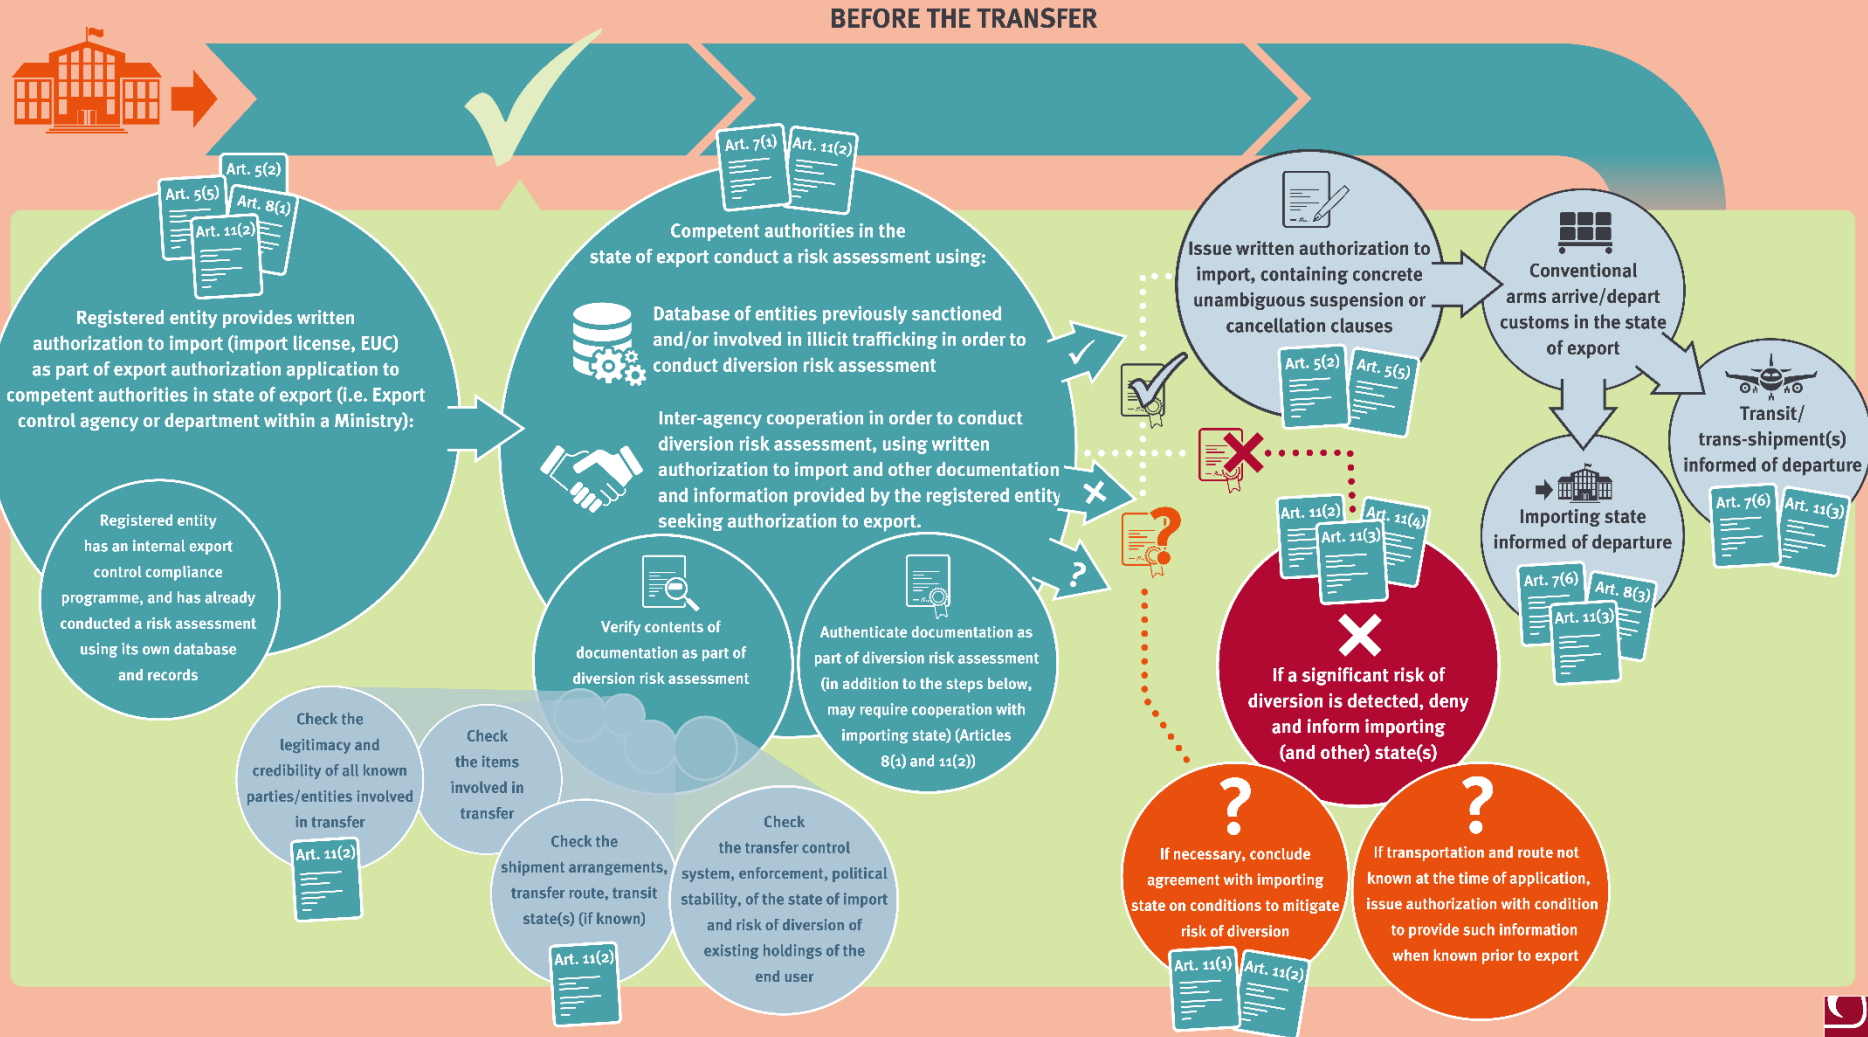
BEFORE THE TRANSFER

Art. 5(5) Art. 5(2) Art. 8(1) Art. 11(2)

Registered entity provides written authorization to import (import license, EUC) as part of export authorization application to competent authorities in state of export (i.e. Export control agency or department within a Ministry):

Registered entity has an internal export control compliance programme, and has already conducted a risk assessment using its own database and records

Art. 7(1) Art. 11(2)

Competent authorities in the state of export conduct a risk assessment using:

Database of entities previously sanctioned and/or involved in illicit trafficking in order to conduct diversion risk assessment

Inter-agency cooperation in order to conduct diversion risk assessment, using written authorization to import and other documentation and information provided by the registered entity seeking authorization to export.

Verify contents of documentation as part of diversion risk assessment

Authenticate documentation as part of diversion risk assessment (in addition to the steps below, may require cooperation with importing state) (Articles 8(1) and 11(2))

Check the legitimacy and credibility of all known parties/entities involved in transfer

Art. 11(2)

Check the items involved in transfer

Check the shipment arrangements, transfer route, transit state(s) (if known)

Art. 11(2)

Check the transfer control system, enforcement, political stability, of the state of import and risk of diversion of existing holdings of the end user

Issue written authorization to import, containing concrete unambiguous suspension or cancellation clauses

Art. 5(2) Art. 5(5)

Conventional arms arrive/depart customs in the state of export

Importing state informed of departure

Art. 7(6) Art. 8(3) Art. 11(3)

Transit/ trans-shipment(s) informed of departure

Art. 7(6) Art. 11(3)

Art. 11(2) Art. 11(4) Art. 11(3)

If a significant risk of diversion is detected, deny and inform importing (and other) state(s)

If necessary, conclude agreement with importing state on conditions to mitigate risk of diversion

Art. 11(1) Art. 11(2)

If transportation and route not known at the time of application, issue authorization with condition to provide such information when known prior to export